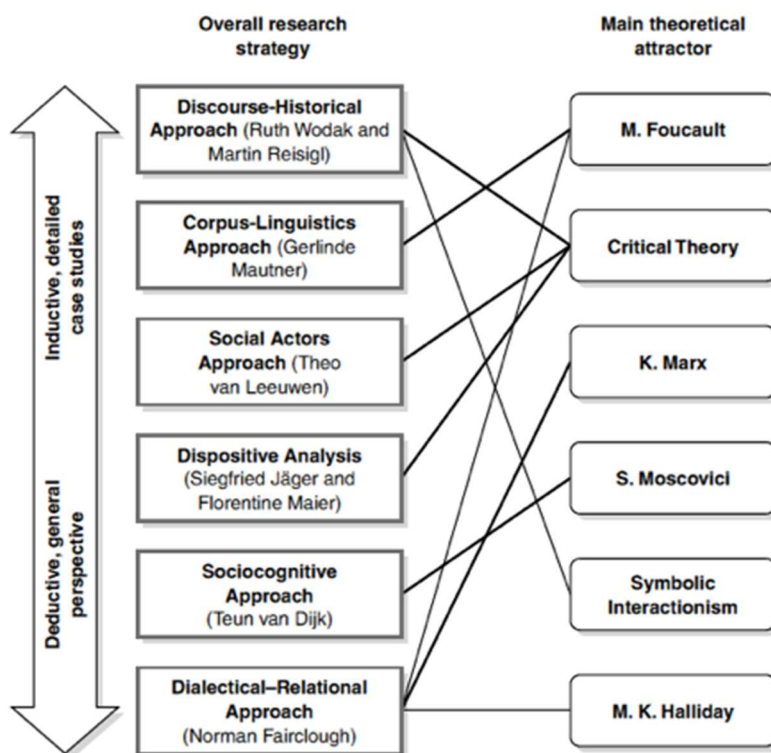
Overall research strategy

Main theoretical attractor

Inductive, detailed case studies

Deductive, general perspective

Discourse-Historical Approach (Ruth Wodak and Martin Reisigl)

Corpus-Linguistics Approach (Gerlinde Mautner)

Social Actors Approach (Theo van Leeuwen)

Dispositive Analysis (Siegfried Jäger and Florentine Maier)

Sociocognitive Approach (Teun van Dijk)

Dialectical–Relational Approach (Norman Fairclough)

M. Foucault

Critical Theory

K. Marx

S. Moscovici

Symbolic Interactionism

M. K. Halliday